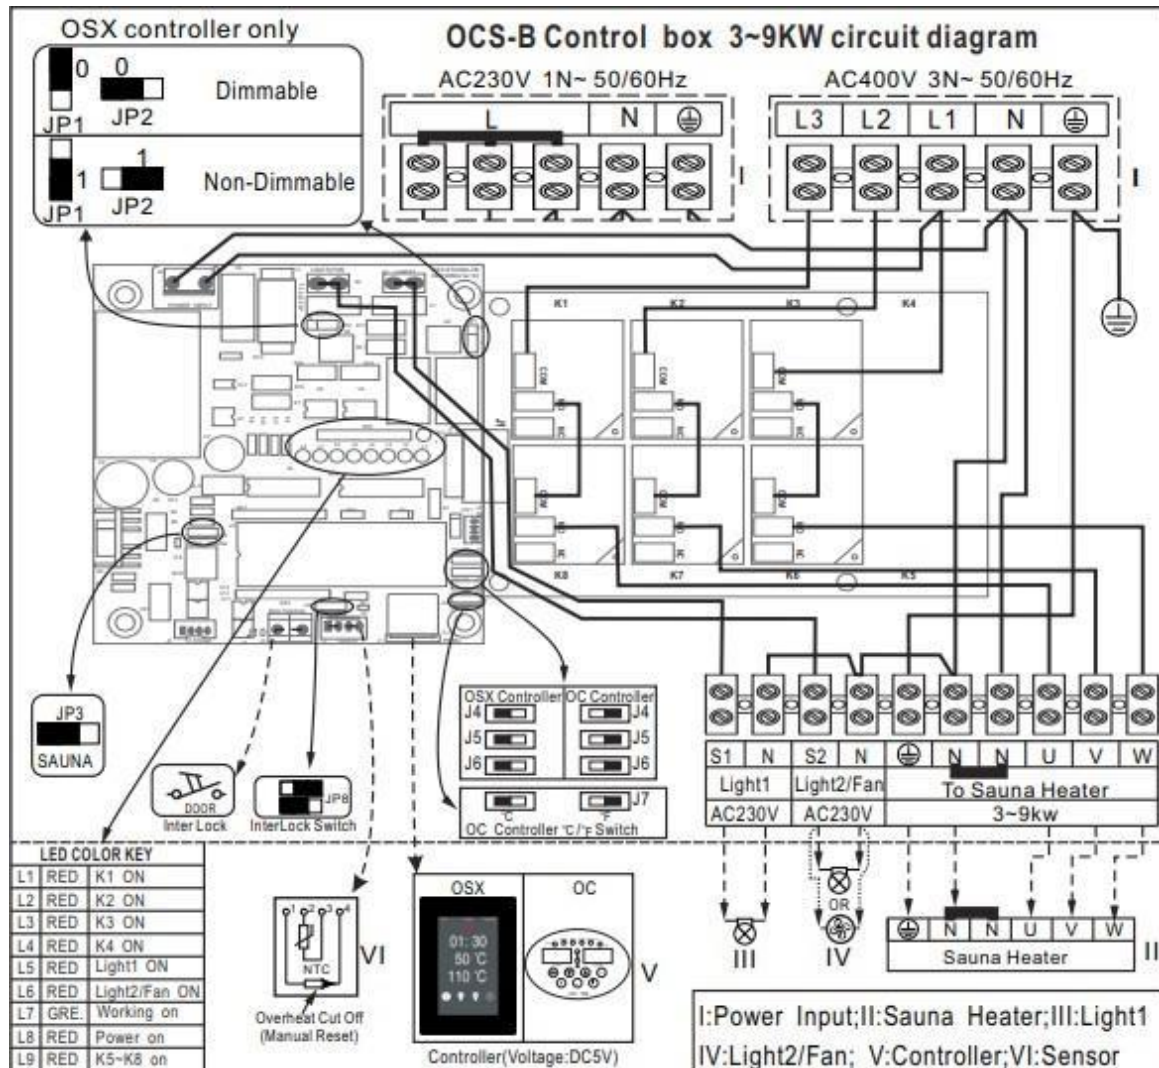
OSX controller only

0 JP1 0 JP2 Dimmable

1 JP1 1 JP2 Non-Dimmable

OCS-B Control box 3~9KW circuit diagram

AC230V 1N~ 50/60Hz

| L | N | ⏚ |
|---|---|---|

I

AC400V 3N~ 50/60Hz

| L3 | L2 | L1 | N | ⏚ |
|---|---|---|---|---|

I

K1 K2 K3 K4

K8 K7 K6 K5

JP3 SAUNA

DOOR Inter Lock

JP8 InterLock Switch

| OSX Controller | OC Controller |
|---|---|
| J4 | J4 |
| J5 | J5 |
| J6 | J6 |

°C °F J7 OC Controller °C/°F Switch

| S1 | N | S2 | N | ⏚ | N | N | U | V | W |
|---|---|---|---|---|---|---|---|---|---|
| Light1 | | Light2/Fan | | To Sauna Heater | | | | | |
| AC230V | | AC230V | | 3~9kw | | | | | |

LED COLOR KEY

| L1 | RED | K1 ON |
|---|---|---|
| L2 | RED | K2 ON |
| L3 | RED | K3 ON |
| L4 | RED | K4 ON |
| L5 | RED | Light1 ON |
| L6 | RED | Light2/Fan ON |
| L7 | GRE. | Working on |
| L8 | RED | Power on |
| L9 | RED | K5~K8 on |

1 2 3 4 NTC VI

Overheat Cut Off (Manual Reset)

OSX OC

01:30 50 °C 110 °C

V

Controller(Voltage:DC5V)

III

OR IV

| ⏚ | N | N | U | V | W |
|---|---|---|---|---|---|

Sauna Heater II

I:Power Input;II:Sauna Heater;III:Light1
IV:Light2/Fan; V:Controller;VI:Sensor